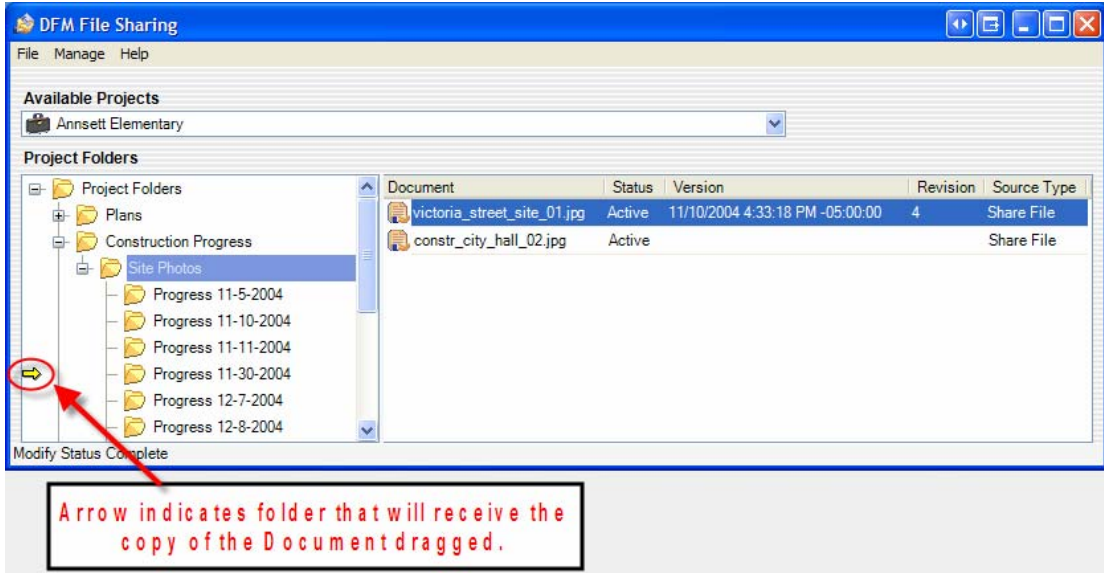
DFM File Sharing

File Manage Help

Available Projects

Annsett Elementary

Project Folders

Project Folders
Plans
Construction Progress
Site Photos
Progress 11-5-2004
Progress 11-10-2004
Progress 11-11-2004
Progress 11-30-2004
Progress 12-7-2004
Progress 12-8-2004

| Document | Status | Version | Revision | Source Type |
|---|---|---|---|---|
| victoria_street_site_01.jpg | Active | 11/10/2004 4:33:18 PM -05:00:00 | 4 | Share File |
| constr_city_hall_02.jpg | Active | | | Share File |

Modify Status Complete

Arrow indicates folder that will receive the copy of the Document dragged.